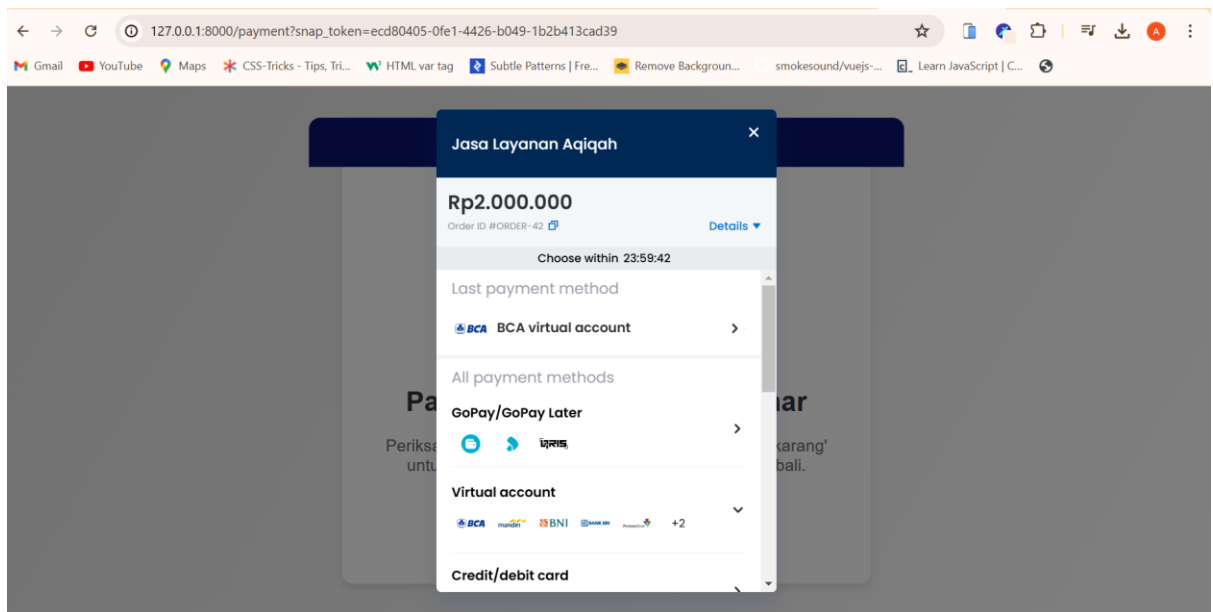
127.0.0.1:8000/payment?snap_token=ecd80405-0fe1-4426-b049-1b2b413cad39

Gmail YouTube Maps CSS-Tricks - Tips, Tri... HTML var tag Subtle Patterns | Fre... Remove Backgroun... smokesound/vuejs-... Learn JavaScript | C...

Jasa Layanan Aqiqah

Rp2.000.000
Order ID #ORDER-42
Details

Choose within 23:59:42

Last payment method

BCA BCA virtual account

All payment methods

GoPay/GoPay Later

QRIS

Virtual account

BCA mandiri BNI BANK BRI +2

Credit/debit card

Pa
Periksa
untu

ar
karang'
bali.